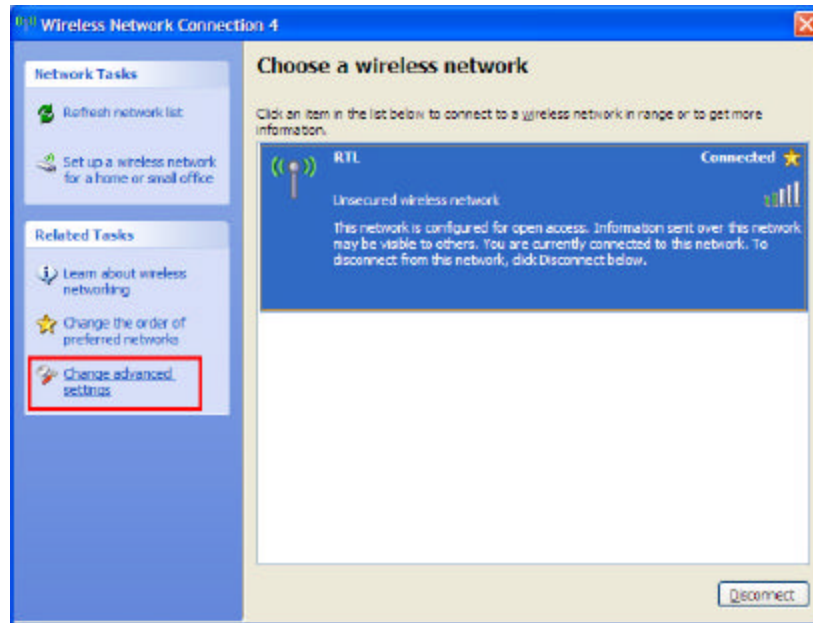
Wireless Network Connection 4

Network Tasks

Refresh network list

Set up a wireless network for a home or small office

Related Tasks

Learn about wireless networking

Change the order of preferred networks

Change advanced settings

Choose a wireless network

Click an item in the list below to connect to a wireless network in range or to get more information.

RTL

Connected

Unsecured wireless network

This network is configured for open access. Information sent over this network may be visible to others. You are currently connected to this network. To disconnect from this network, click Disconnect below.

Disconnect